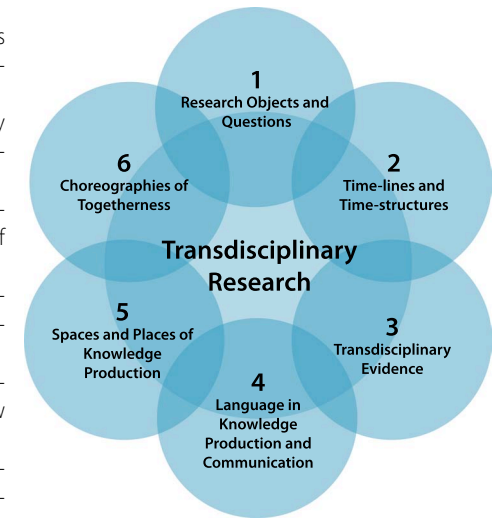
s
-
/
-
-
f
-
-
-
/
-
-

1
Research Objects and Questions

2
Time-lines and Time-structures

3
Transdisciplinary Evidence

4
Language in Knowledge Production and Communication

5
Spaces and Places of Knowledge Production

6
Choreographies of Togetherness

Transdisciplinary Research